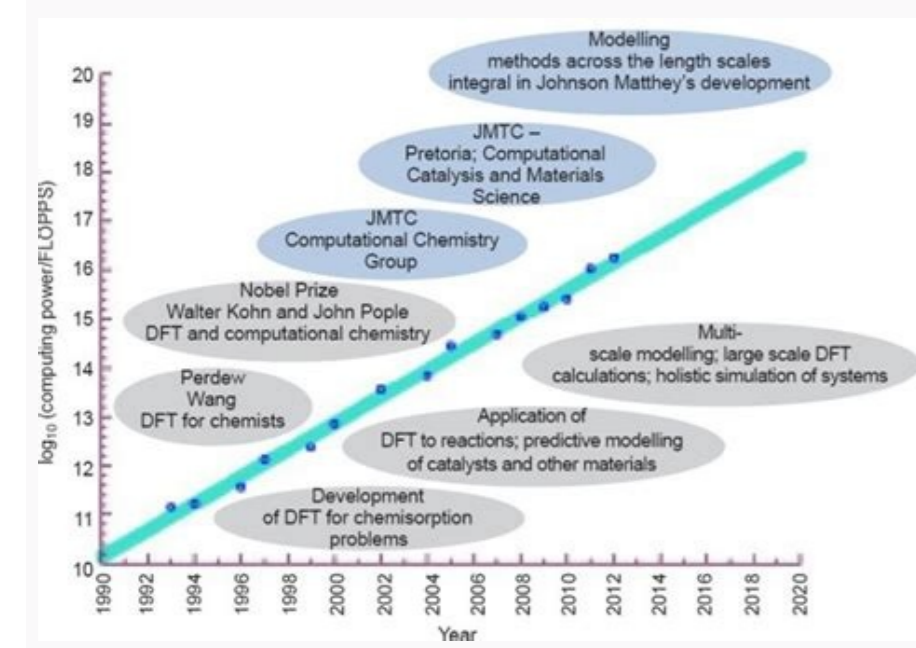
Modelling methods across the length scales integral in Johnson Matthey's development

JMTC – Pretoria; Computational Catalysis and Materials Science

JMTC Computational Chemistry Group

Nobel Prize Walter Kohn and John Pople DFT and computational chemistry

Perdew Wang DFT for chemists

Multi-scale modelling; large scale DFT calculations; holistic simulation of systems

Application of DFT to reactions; predictive modelling of catalysts and other materials

Development of DFT for chemisorption problems

$\log_{10}$ (computing power/FLOPPS)

20
19
18
17
16
15
14
13
12
11
10

1990
1992
1994
1996
1998
2000
2002
2004
2006
2008
2010
2012
2014
2016
2018
2020

Year